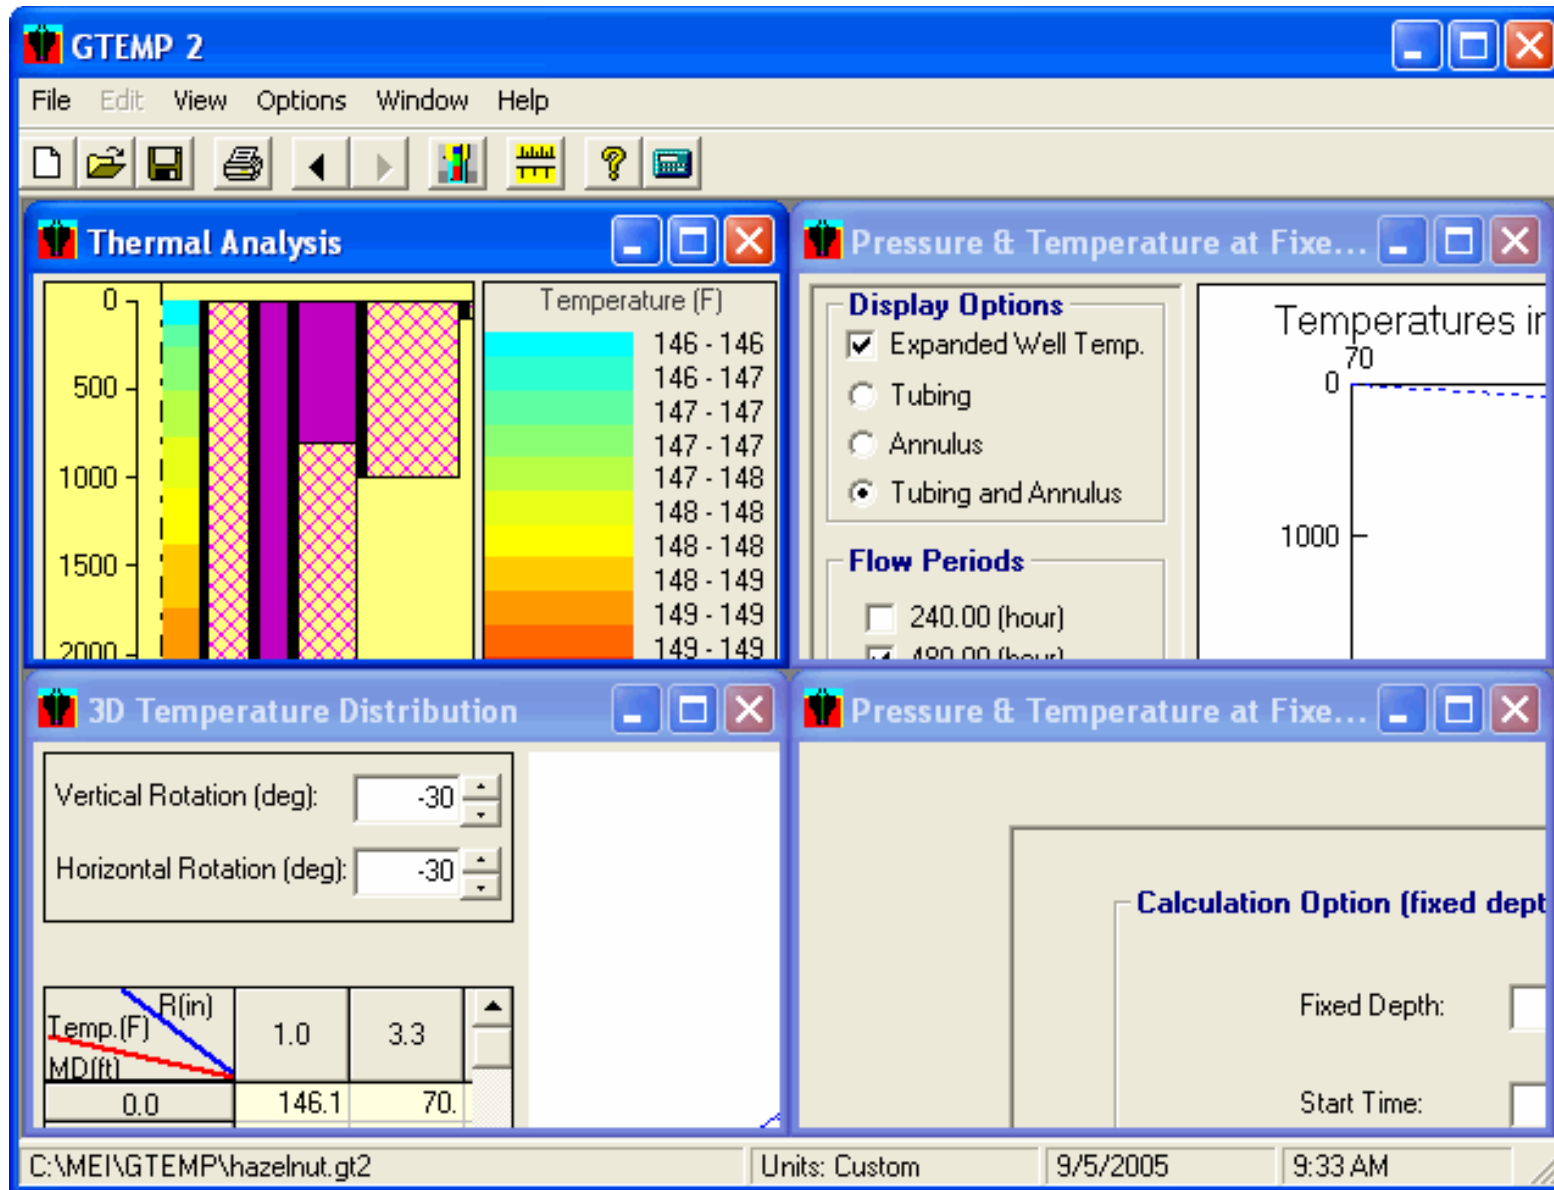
GTEMP 2

File Edit View Options Window Help

Thermal Analysis

0
500
1000
1500
2000

Temperature (F)
146 - 146
146 - 147
147 - 147
147 - 147
147 - 148
148 - 148
148 - 148
148 - 149
149 - 149
149 - 149

Pressure & Temperature at Fixe...

Display Options
Expanded Well Temp.
Tubing
Annulus
Tubing and Annulus

Flow Periods
240.00 (hour)
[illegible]

Temperatures i
70
0
1000

3D Temperature Distribution

Vertical Rotation (deg): -30
Horizontal Rotation (deg): -30

| R(in) Temp.(F) MD(ft) | 1.0 | 3.3 |
|---|---|---|
| 0.0 | 146.1 | 70. |

Pressure & Temperature at Fixe...

Calculation Option (fixed dept

Fixed Depth:

Start Time:

C:\MEI\GTEMP\hazelnut.gt2 | Units: Custom | 9/5/2005 | 9:33 AM